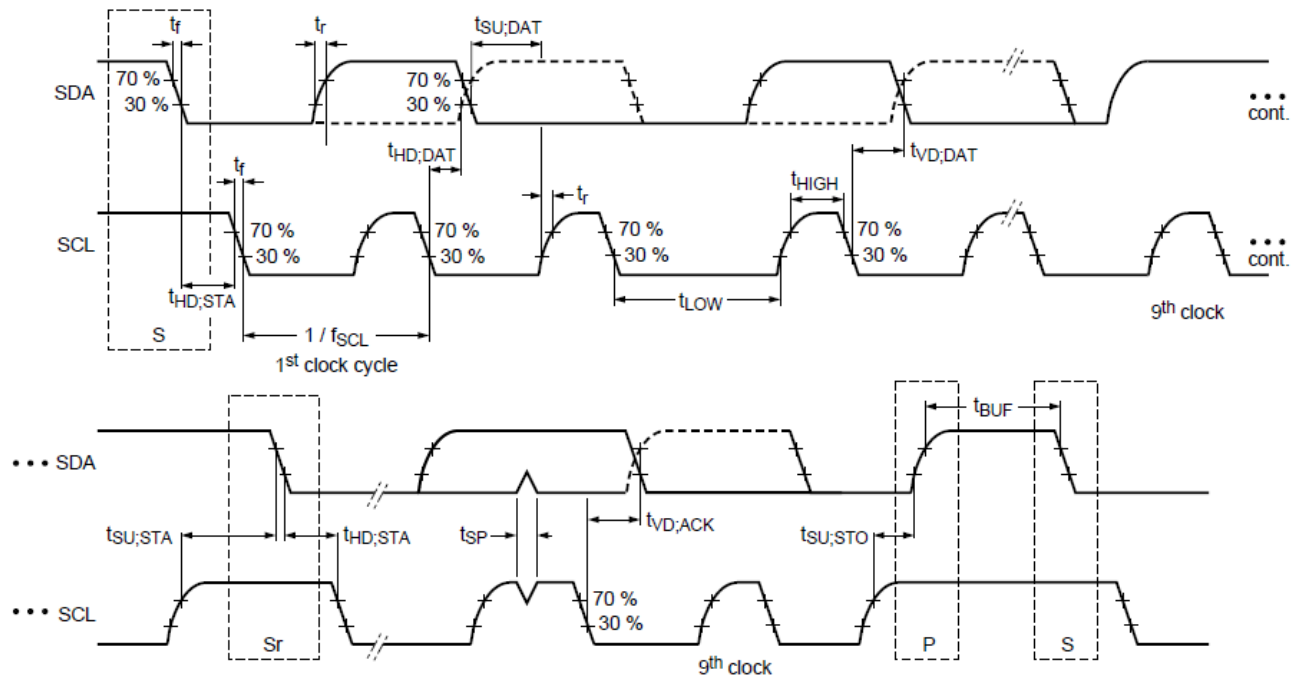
$t_f$
$t_r$
$t_{SU;DAT}$
SDA
70 %
30 %
70 %
30 %
• • •
cont.
$t_{HD;DAT}$
$t_{VD;DAT}$
$t_f$
$t_r$
$t_{HIGH}$
SCL
70 %
30 %
70 %
30 %
70 %
30 %
70 %
30 %
• • •
cont.
$t_{HD;STA}$
$t_{LOW}$
$9^{th}$ clock
S
$1 / f_{SCL}$
$1^{st}$ clock cycle

$t_{BUF}$
• • • SDA
$t_{SU;STA}$
$t_{HD;STA}$
$t_{SP}$
$t_{VD;ACK}$
$t_{SU;STO}$
• • • SCL
70 %
30 %
Sr
$9^{th}$ clock
P
S